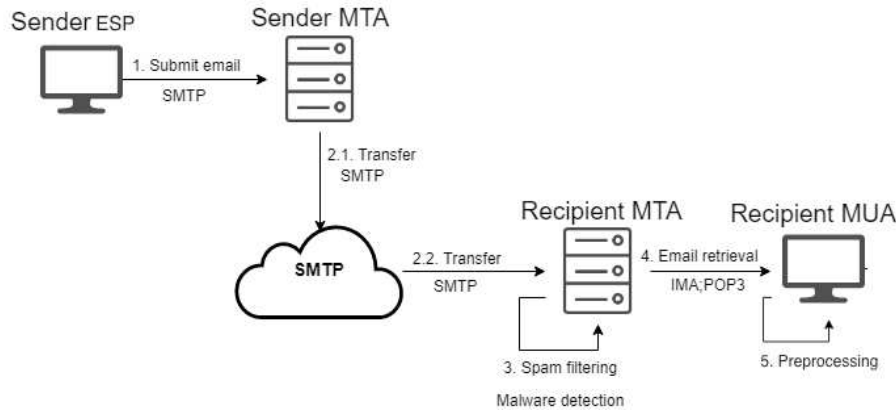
Sender ESP

Sender MTA

1. Submit email

SMTP

2.1. Transfer
SMTP

SMTP

2.2. Transfer

SMTP

Recipient MTA

3. Spam filtering

Malware detection

4. Email retrieval

IMA;POP3

Recipient MUA

5. Preprocessing